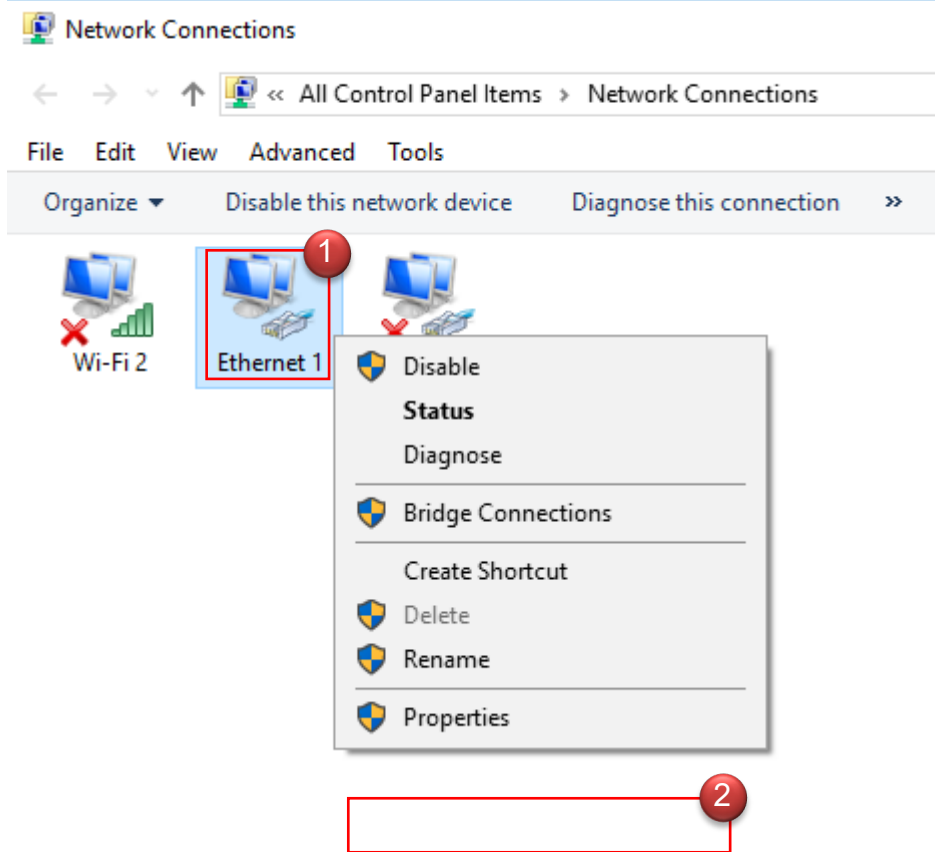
Network Connections

« All Control Panel Items › Network Connections

File Edit View Advanced Tools

Organize ▾ Disable this network device Diagnose this connection »

Wi-Fi 2

Ethernet 1

1

Disable
Status
Diagnose
Bridge Connections
Create Shortcut
Delete
Rename
Properties

2